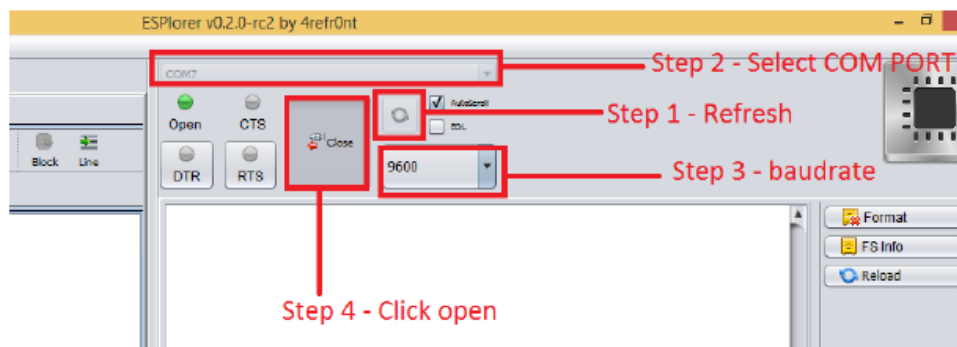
ESPlorer v0.2.0-rc2 by 4refr0nt

COM7

Step 2 - Select COM PORT

Open

CTS

Close

AutoScroll

EOL

Step 1 - Refresh

Block

Line

DTR

RTS

9600

Step 3 - baudrate

Format

FS Info

Reload

Step 4 - Click open